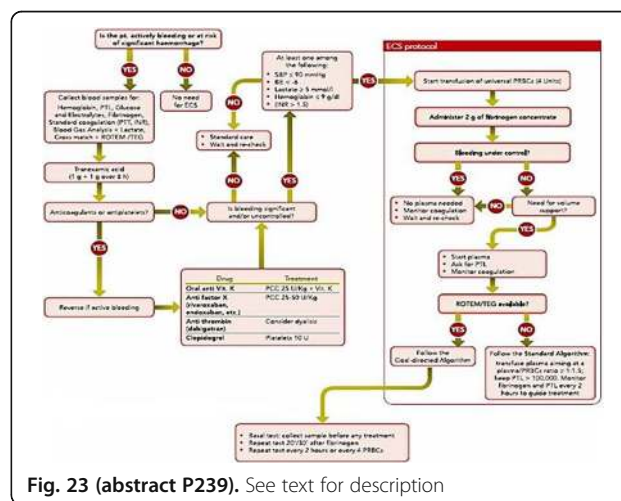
Is the pt. actively bleeding or at risk of significant hemorrhage?

YES

NO

No need for ECS

Collect blood samples for: Hemoglobin, PTL, Glucose and Electrolytes, Fibrinogen, Standard coagulation (PTT, INR), Blood Gas Analysis + Lactate, Cross match + ROTEM/TEG

Tranexamic acid (1 g + 1 g over 8 h)

Anticoagulants or antiplatelets?

NO

YES

Reverse if active bleeding

At least one among the following:
SBP ≤ 90 mmHg
BE < -6
Lactate ≥ 5 mmol/l
Hemoglobin ≤ 9 g/dl
INR > 1.5

NO

YES

Standard care
Wait and re-check

NO

YES

Is bleeding significant and/or uncontrolled?

| Drug | Treatment |
|---|---|
| Oral anti Vit. K | PCC 25 U/Kg + Vit. K |
| Anti factor X (rivaroxaban, endoxaban, etc.) | PCC 25-50 U/Kg |
| Anti thrombin (dabigatran) | Consider dyalisis |
| Clopidogrel | Platelets 10 U |

ECS protocol

Start transfusion of universal PRBCs (4 Units)

Administer 2 g of fibrinogen concentrate

Bleeding under control?

YES

NO

No plasma needed
Monitor coagulation
Wait and re-check

NO

Need for volume support?

YES

Start plasma
Ask for PTL
Monitor coagulation

ROTEM/TEG available?

YES

NO

Follow the Goal-directed Algorithm

Follow the Standard Algorithm: transfuse plasma aiming at a plasma/PRBCs ratio ≥ 1:1.5; keep PTL > 100,000. Monitor fibrinogen and PTL every 2 hours to guide treatment

Basal test: collect sample before any treatment
Repeat test 20'/30' after fibrinogen
Repeat test every 2 hours or every 4 PRBCs

Fig. 23 (abstract P239). See text for description